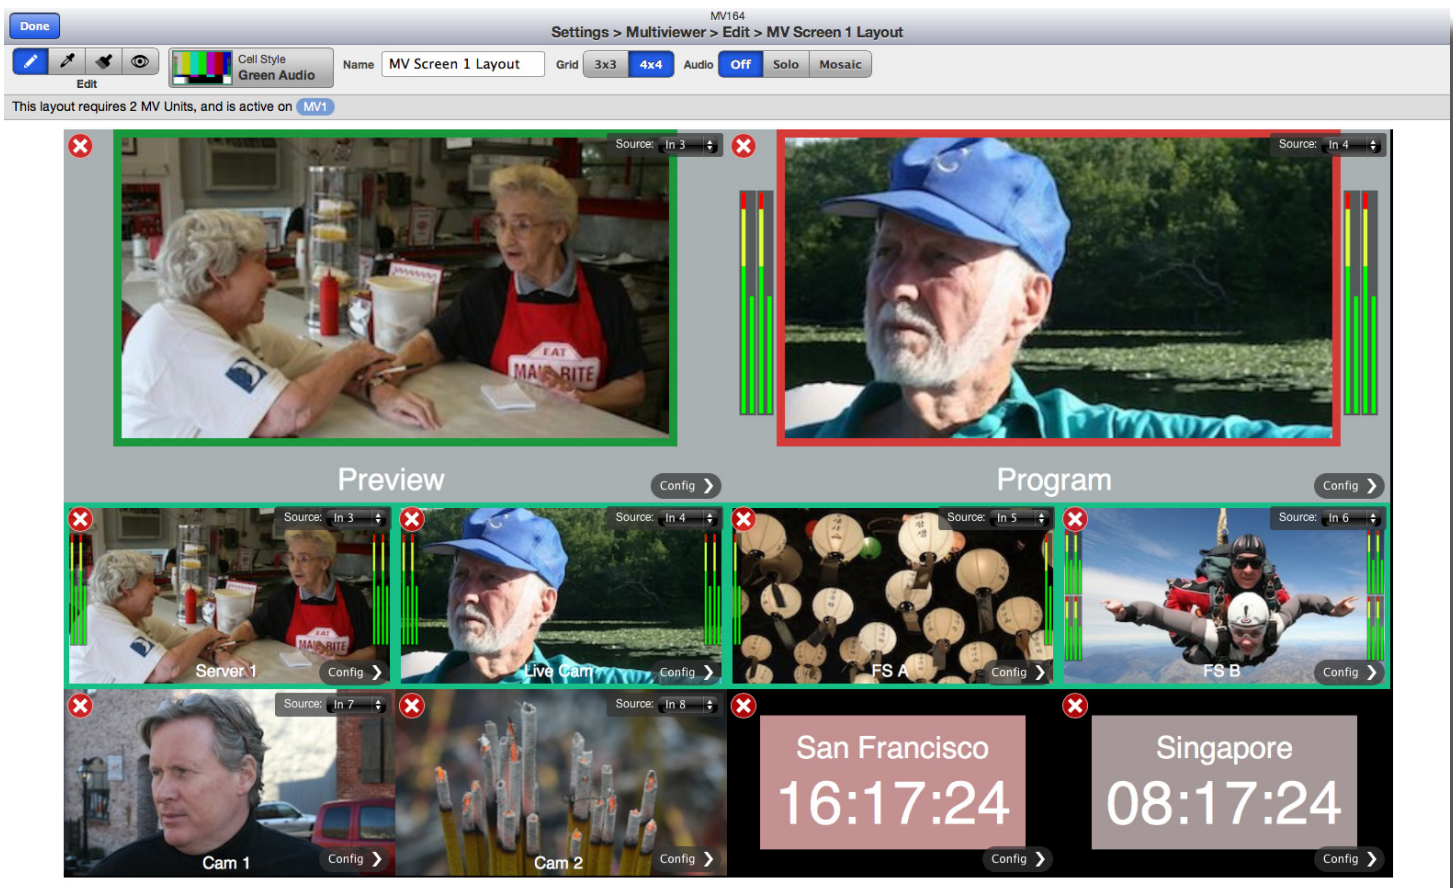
Done

MV164
Settings > Multiviewer > Edit > MV Screen 1 Layout

Edit

Cell Style
Green Audio

Name MV Screen 1 Layout

Grid 3x3 4x4

Audio Off Solo Mosaic

This layout requires 2 MV Units, and is active on MV1

Source: In 3

Source: In 4

Preview

Config

Program

Config

Source: In 3

Server 1

Config

Source: In 4

Live Cam

Config

Source: In 5

FS A

Config

Source: In 6

FS B

Config

Source: In 7

Cam 1

Config

Source: In 8

Cam 2

Config

San Francisco
16:17:24

Config

Singapore
08:17:24

Config